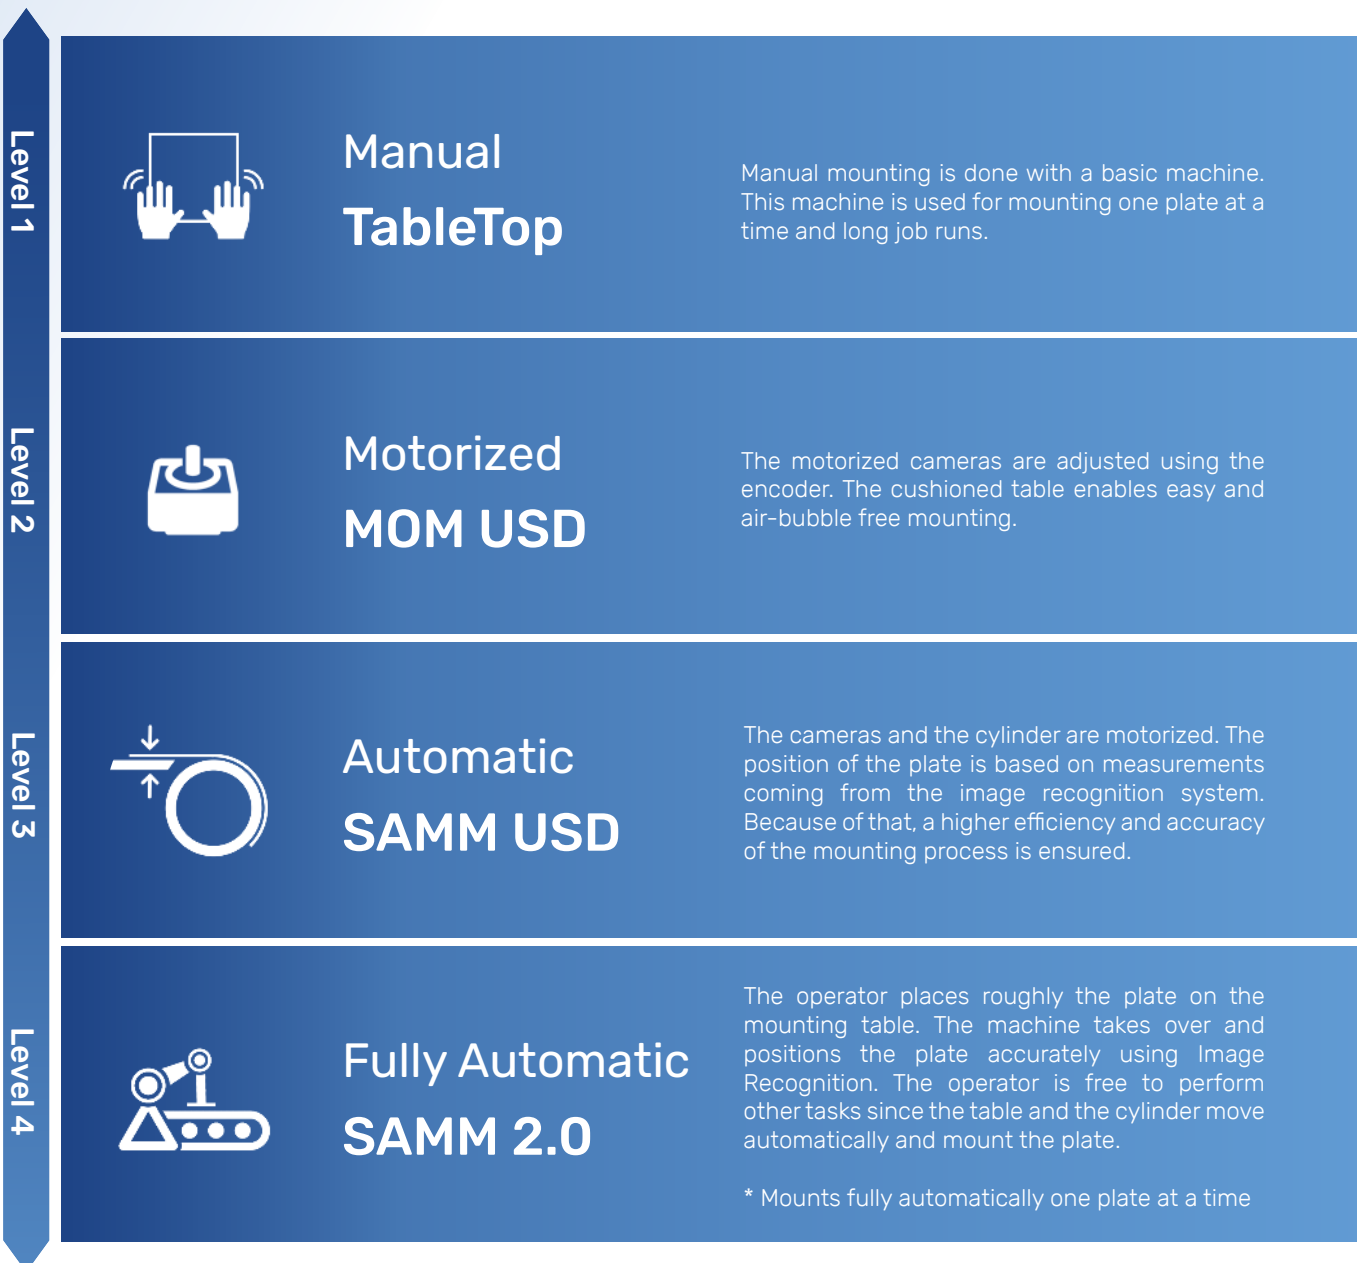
Level 1

Manual
TableTop

Manual mounting is done with a basic machine. This machine is used for mounting one plate at a time and long job runs.

Level 2

Motorized
MOM USD

The motorized cameras are adjusted using the encoder. The cushioned table enables easy and air-bubble free mounting.

Level 3

Automatic
SAMM USD

The cameras and the cylinder are motorized. The position of the plate is based on measurements coming from the image recognition system. Because of that, a higher efficiency and accuracy of the mounting process is ensured.

Level 4

Fully Automatic
SAMM 2.0

The operator places roughly the plate on the mounting table. The machine takes over and positions the plate accurately using Image Recognition. The operator is free to perform other tasks since the table and the cylinder move automatically and mount the plate.

* Mounts fully automatically one plate at a time